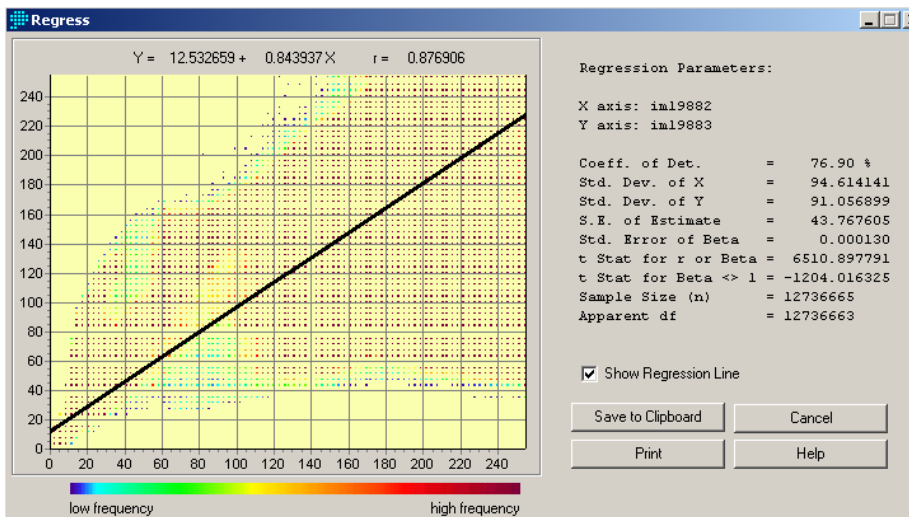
Regress

Y = 12.532659 + 0.843937 X r = 0.876906

240
220
200
180
160
140
120
100
80
60
40
20
0

0 20 40 60 80 100 120 140 160 180 200 220 240

low frequency high frequency

Regression Parameters:

X axis: iml9882
Y axis: iml9883

| | | |
|---|---|---|
| Coeff. of Det. | = | 76.90 % |
| Std. Dev. of X | = | 94.614141 |
| Std. Dev. of Y | = | 91.056899 |
| S.E. of Estimate | = | 43.767605 |
| Std. Error of Beta | = | 0.000130 |
| t Stat for r or Beta | = | 6510.897791 |
| t Stat for Beta <> 1 | = | -1204.016325 |
| Sample Size (n) | = | 12736665 |
| Apparent df | = | 12736663 |

Show Regression Line

Save to Clipboard
Cancel
Print
Help